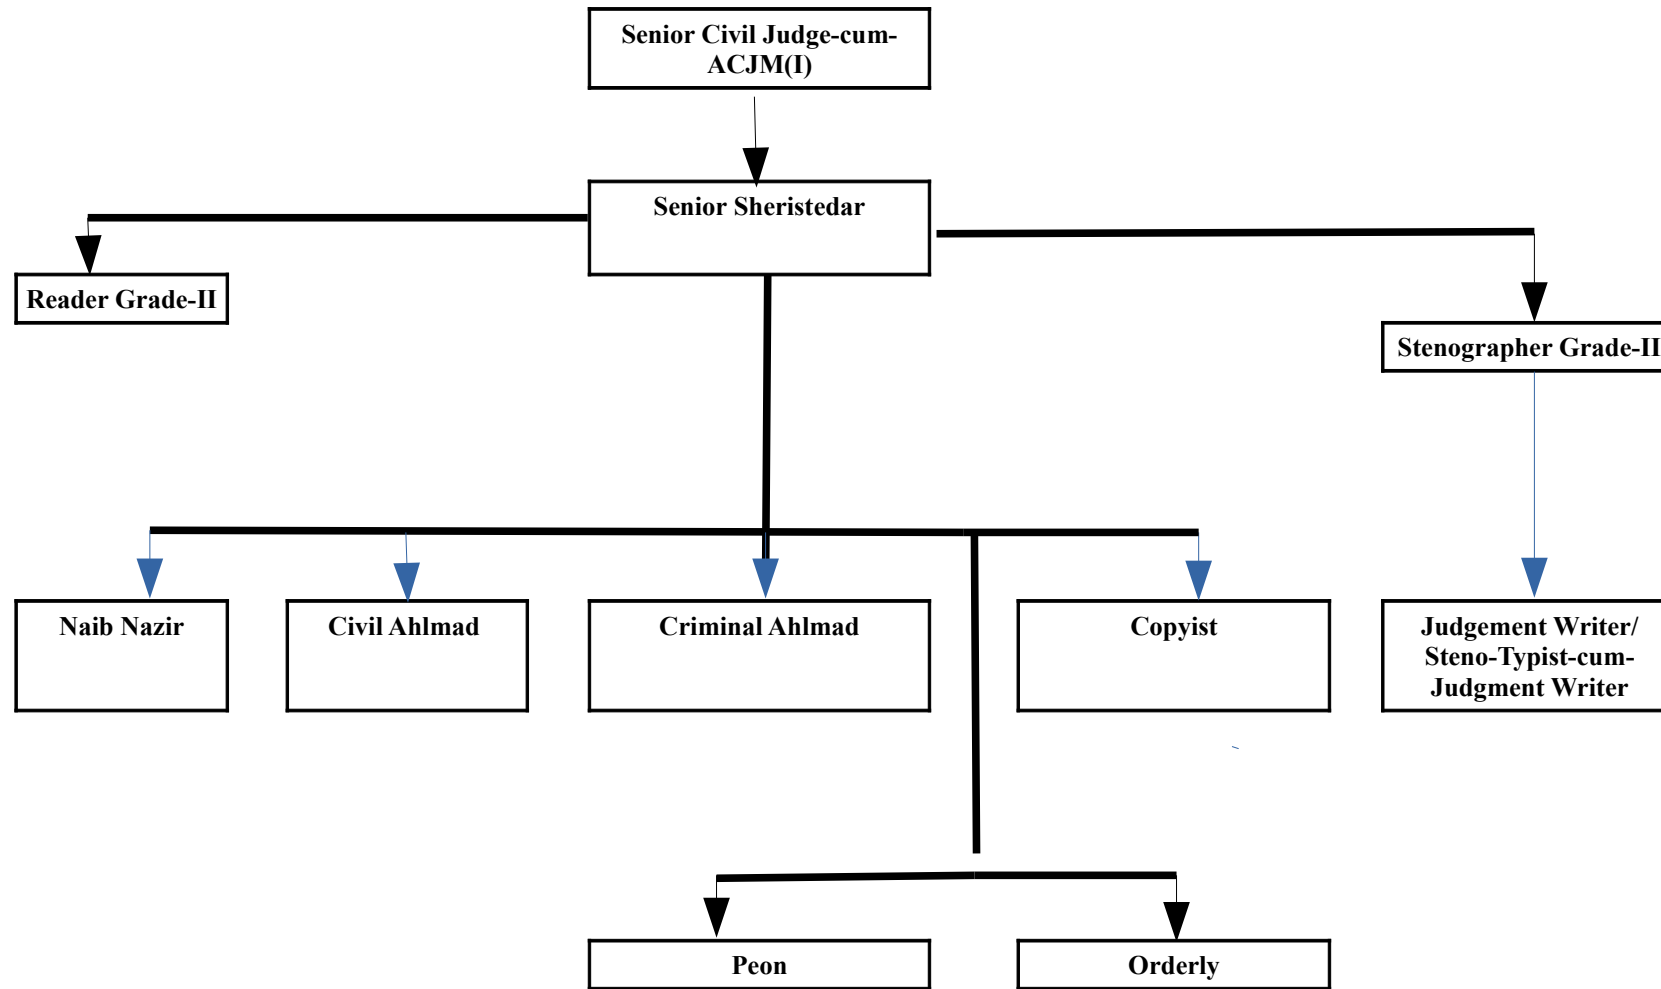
Senior Civil Judge-cum-ACJM(I)

Senior Sheristedar

Reader Grade-II

Stenographer Grade-II

Naib Nazir

Civil Ahlmad

Criminal Ahlmad

Copyist

Judgement Writer/ Steno-Typist-cum-Judgment Writer

Peon

Orderly